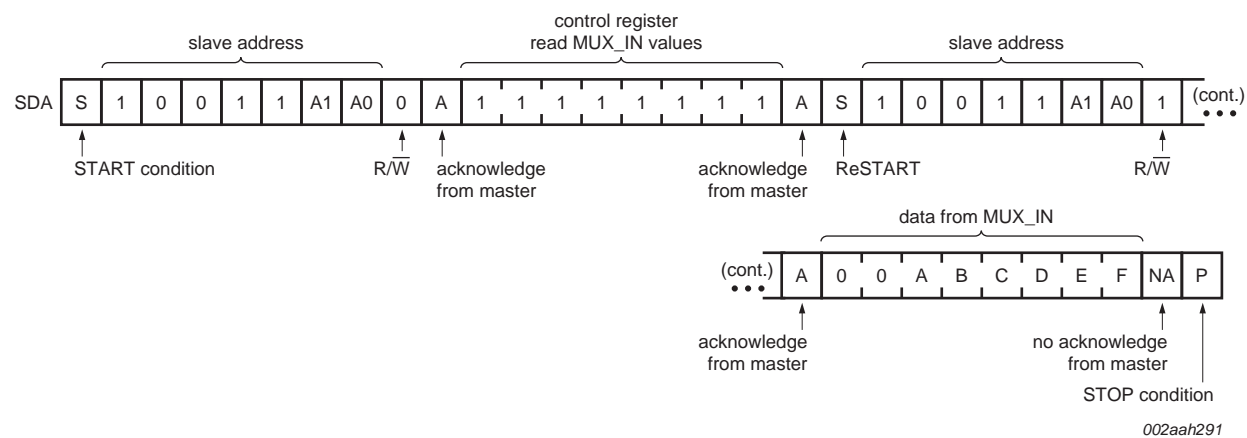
slave address

control register
read MUX_IN values

slave address

SDA

| S | 1 | 0 | 0 | 1 | 1 | A1 | A0 | 0 | A | 1 | 1 | 1 | 1 | 1 | 1 | 1 | 1 | A | S | 1 | 0 | 0 | 1 | 1 | A1 | A0 | 1 |
|---|---|---|---|---|---|---|---|---|---|---|---|---|---|---|---|---|---|---|---|---|---|---|---|---|---|---|---|

(cont.)

START condition

$R/\overline{W}$

acknowledge from master

acknowledge from master

ReSTART

$R/\overline{W}$

data from MUX_IN

(cont.)

| A | 0 | 0 | A | B | C | D | E | F | NA | P |
|---|---|---|---|---|---|---|---|---|---|---|

acknowledge from master

no acknowledge from master

STOP condition

002aah291